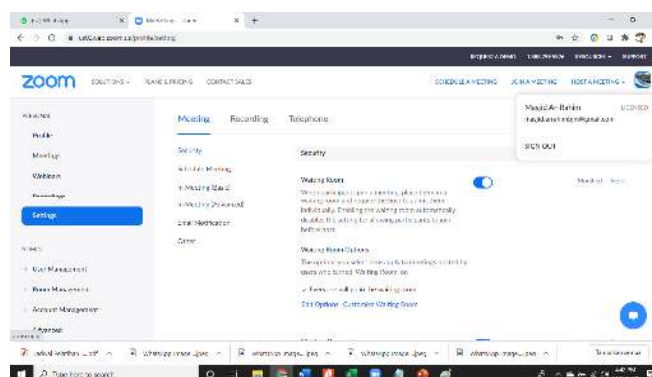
zoom
SOLUTIONS
PLANS & PRICING
CONTACT SALES
SCHEDULE A MEETING
JOIN A MEETING
HOST A MEETING
Majid Al-Rahim
LICENSED
SIGN OUT
Profile
Meetings
Webinars
Recordings
Settings
User Management
Room Management
Account Management
Advanced
Meeting
Recording
Telephone
Security
Schedule Meeting
In Meeting (Basic)
In Meeting (Advanced)
Email Notification
Other
Security
Waiting Room
Waiting Room Options
Edit Options
Customize Waiting Room
Type here to search